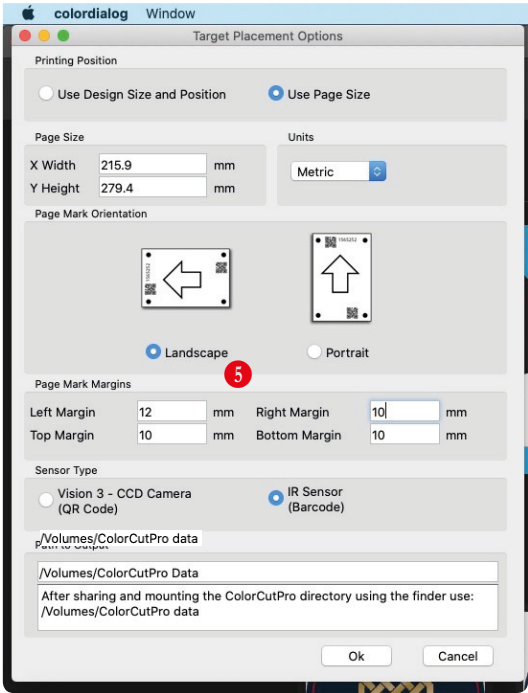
colordialog Window

Target Placement Options

Printing Position

Use Design Size and Position

Use Page Size

Page Size

X Width 215.9 mm

Y Height 279.4 mm

Units

Metric

Page Mark Orientation

Landscape

Portrait

5

Page Mark Margins

| Left Margin | 12 | mm | Right Margin | 10 | mm |
|---|---|---|---|---|---|
| Top Margin | 10 | mm | Bottom Margin | 10 | mm |

Sensor Type

Vision 3 - CCD Camera (QR Code)

IR Sensor (Barcode)

/Volumes/ColorCutPro data

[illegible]

/Volumes/ColorCutPro Data

After sharing and mounting the ColorCutPro directory using the finder use: /Volumes/ColorCutPro data

Ok

Cancel